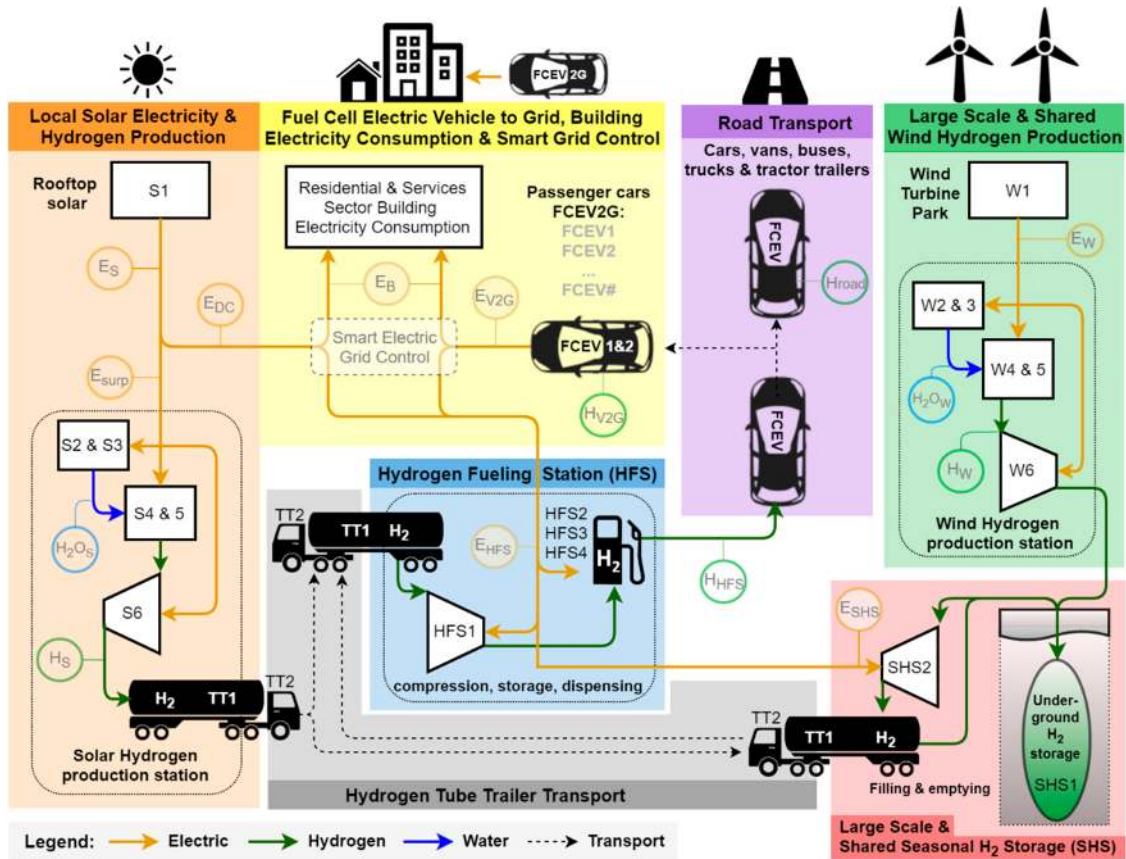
FCEV2G

Local Solar Electricity & Hydrogen Production

Fuel Cell Electric Vehicle to Grid, Building Electricity Consumption & Smart Grid Control

Road Transport

Large Scale & Shared Wind Hydrogen Production

Rooftop solar

S1

Residential & Services Sector Building Electricity Consumption

Passenger cars FCEV2G:
FCEV1
FCEV2
...
FCEV#

Cars, vans, buses, trucks & tractor trailers

FCEV

Wind Turbine Park

W1

$E_S$

$E_{DC}$

$E_B$

$E_{V2G}$

$H_{road}$

$E_W$

W2 & 3

Smart Electric Grid Control

FCEV 1&2

W4 & 5

$E_{surp}$

$H_{V2G}$

$H_2O_W$

S2 & S3

FCEV

$H_W$

W6

Hydrogen Fueling Station (HFS)

S4 & 5

TT2

TT1 $H_2$

HFS2
HFS3
HFS4

$E_{HFS}$

$H_2$

Wind Hydrogen production station

$H_2O_S$

$H_{HFS}$

S6

HFS1

$E_{SHS}$

$H_S$

SHS2

compression, storage, dispensing

$H_2$ TT1

TT2

TT2

TT1 $H_2$

Underground $H_2$ storage

SHS1

Solar Hydrogen production station

Filling & emptying

Hydrogen Tube Trailer Transport

Legend: Electric Hydrogen Water Transport

Large Scale & Shared Seasonal $H_2$ Storage (SHS)